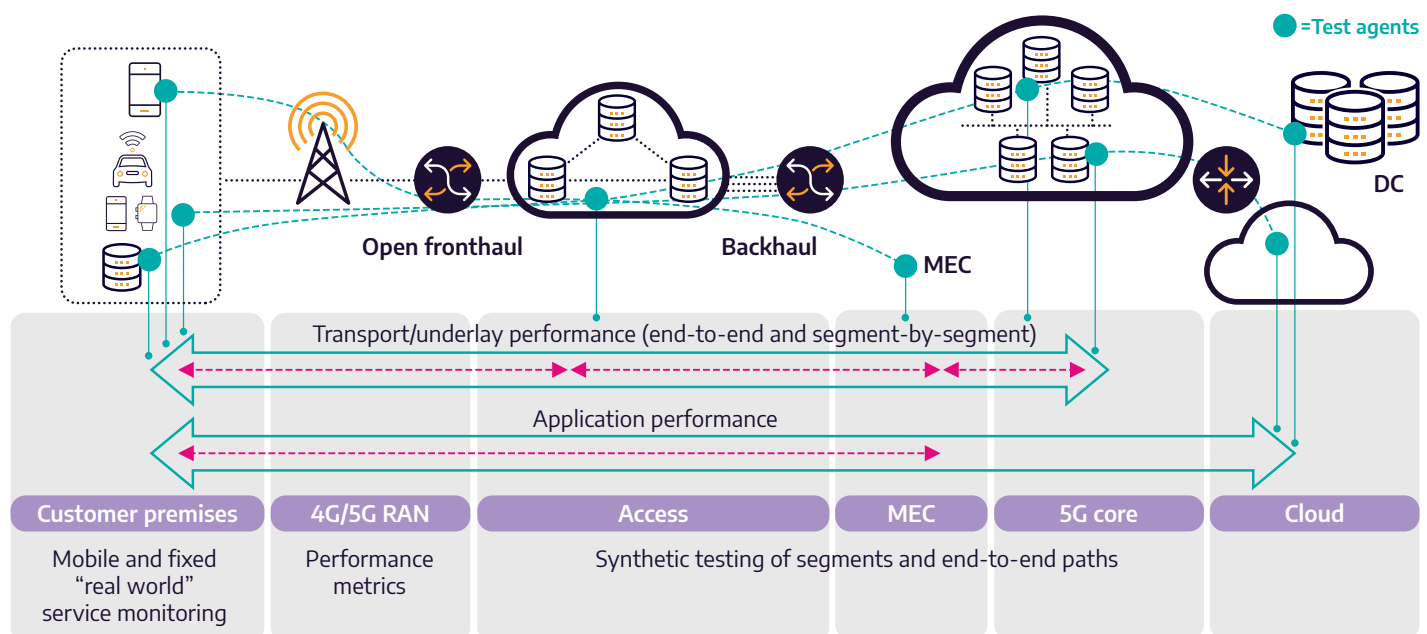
=Test agents

DC

Open fronthaul

Backhaul

MEC

Transport/underlay performance (end-to-end and segment-by-segment)

Application performance

Customer premises

4G/5G RAN

Access

MEC

5G core

Cloud

Mobile and fixed “real world” service monitoring

Performance metrics

Synthetic testing of segments and end-to-end paths